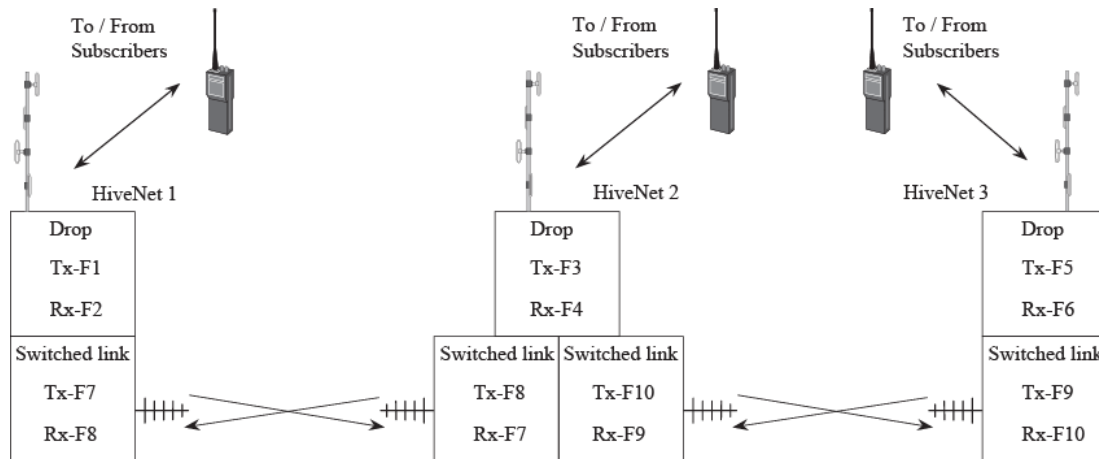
To / From Subscribers

To / From Subscribers

To / From Subscribers

HiveNet 1

HiveNet 2

HiveNet 3

Drop
Tx-F1
Rx-F2

Drop
Tx-F3
Rx-F4

Drop
Tx-F5
Rx-F6

Switched link
Tx-F7
Rx-F8

Switched link
Tx-F8
Rx-F7

Switched link
Tx-F10
Rx-F9

Switched link
Tx-F9
Rx-F10